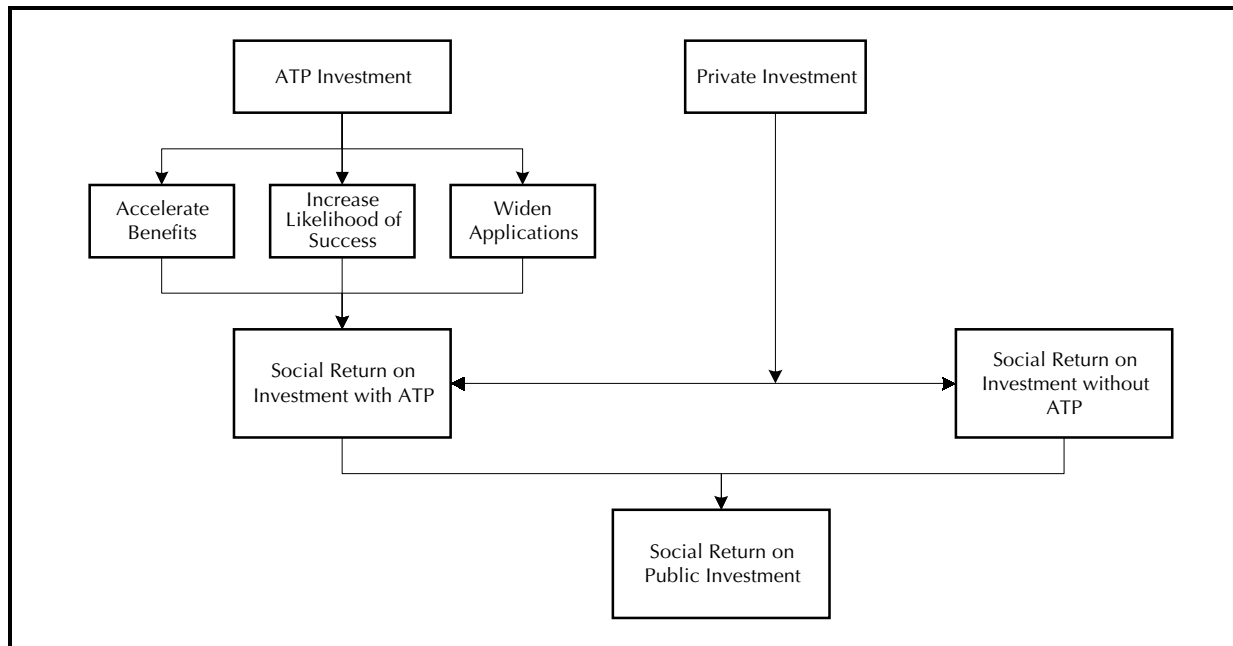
ATP Investment

Private Investment

Accelerate Benefits

Increase Likelihood of Success

Widen Applications

Social Return on Investment with ATP

Social Return on Investment without ATP

Social Return on Public Investment